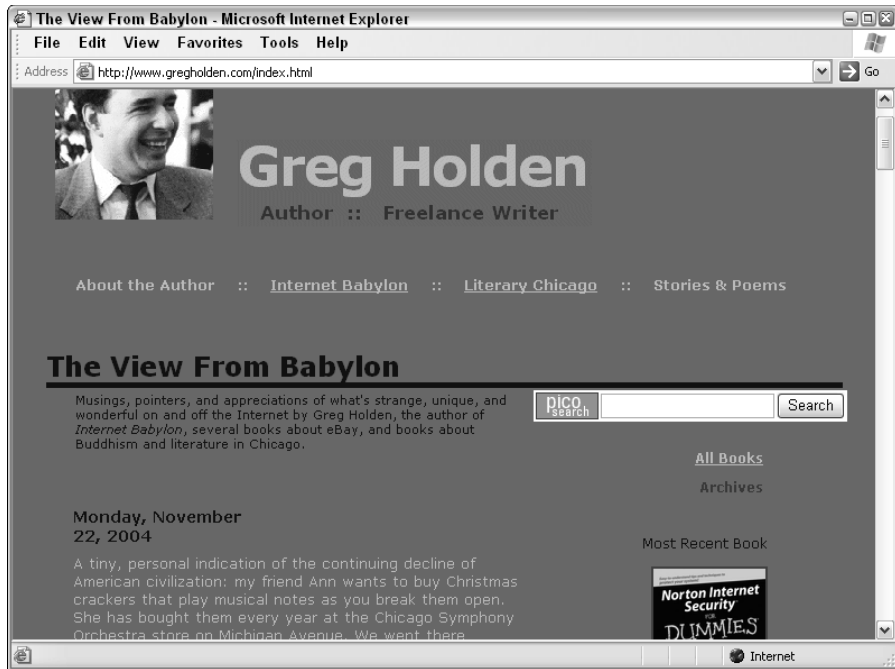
The View From Babylon - Microsoft Internet Explorer

File Edit View Favorites Tools Help

Address http://www.gregholden.com/index.html Go

Greg Holden

Author :: Freelance Writer

About the Author :: Internet Babylon :: Literary Chicago :: Stories & Poems

The View From Babylon

Musings, pointers, and appreciations of what's strange, unique, and wonderful on and off the Internet by Greg Holden, the author of *Internet Babylon*, several books about eBay, and books about Buddhism and literature in Chicago.

pico search Search

All Books

Archives

Monday, November 22, 2004

A tiny, personal indication of the continuing decline of American civilization: my friend Ann wants to buy Christmas crackers that play musical notes as you break them open. She has bought them every year at the Chicago Symphony Orchestra store on Michigan Avenue. We went there

Most Recent Book

Norton Internet Security FOR DUMMIES

Internet